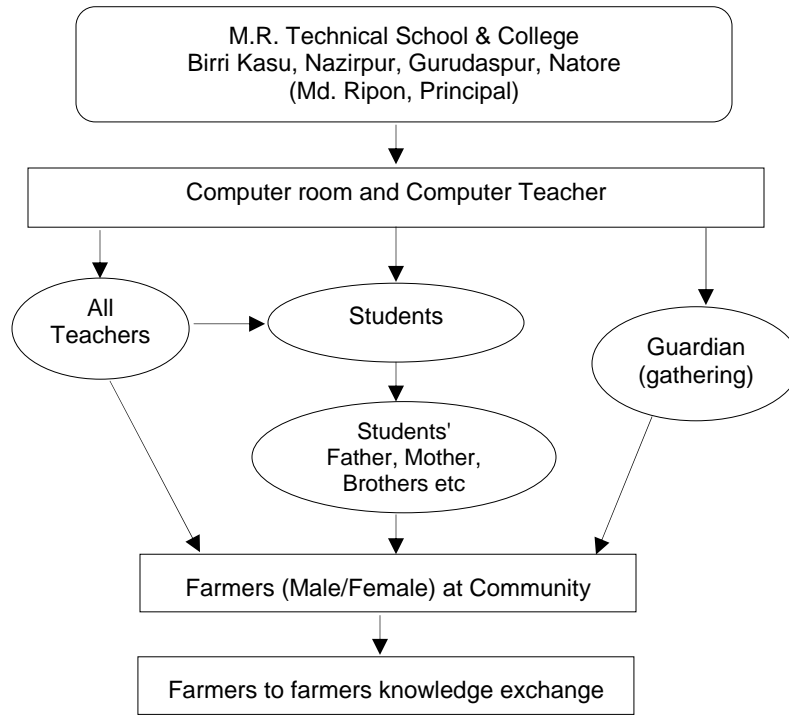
M.R. Technical School & College
Birri Kasu, Nazirpur, Gurudaspur, Natore
(Md. Ripon, Principal)

Computer room and Computer Teacher

All Teachers

Students

Guardian (gathering)

Students' Father, Mother, Brothers etc

Farmers (Male/Female) at Community

Farmers to farmers knowledge exchange